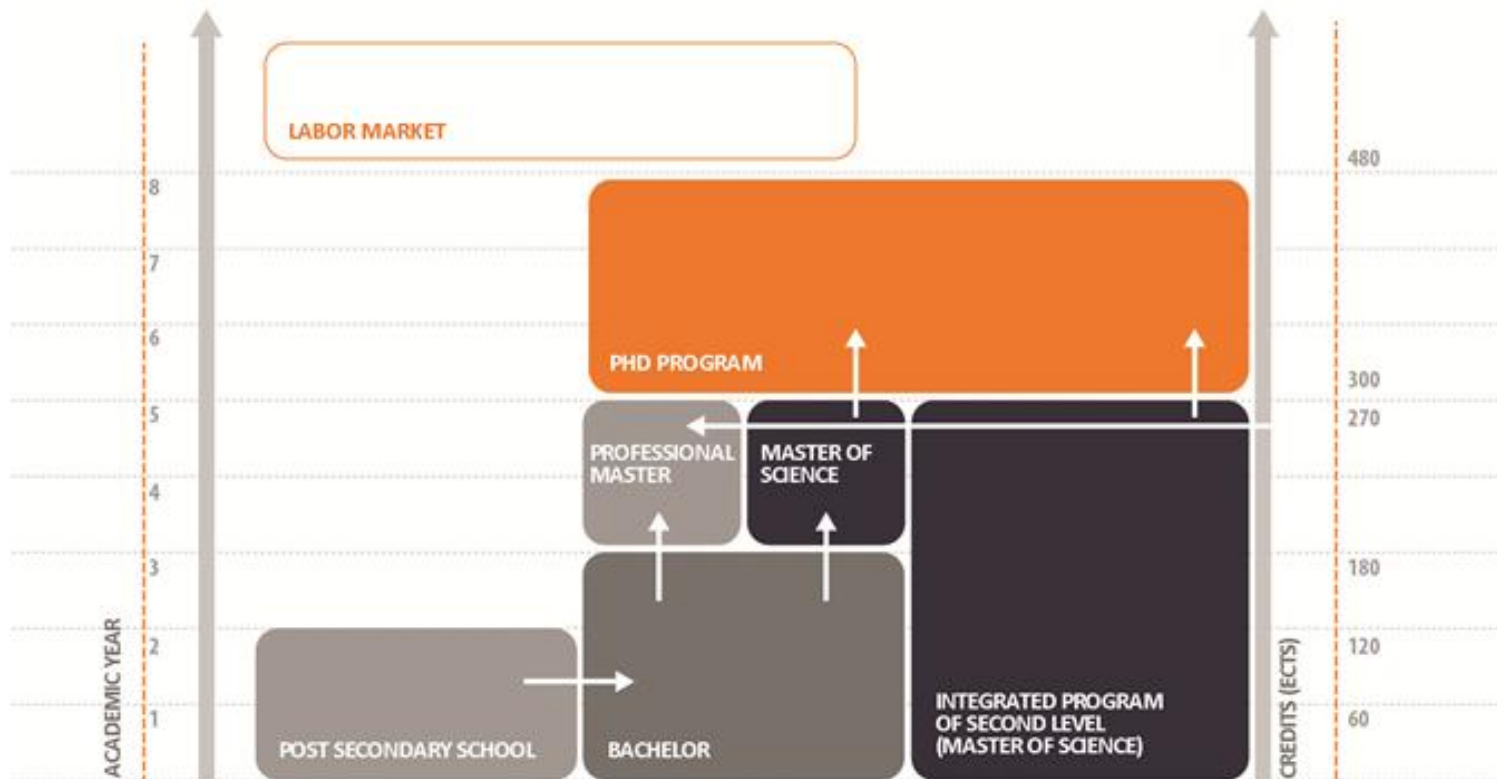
LABOR MARKET

480

8

7

6

PHD PROGRAM

300

5

270

PROFESSIONAL MASTER

MASTER OF SCIENCE

4

3

180

2

120

1

60

ACADEMIC YEAR

POST SECONDARY SCHOOL

BACHELOR

INTEGRATED PROGRAM OF SECOND LEVEL (MASTER OF SCIENCE)

CREDITS (ECTS)